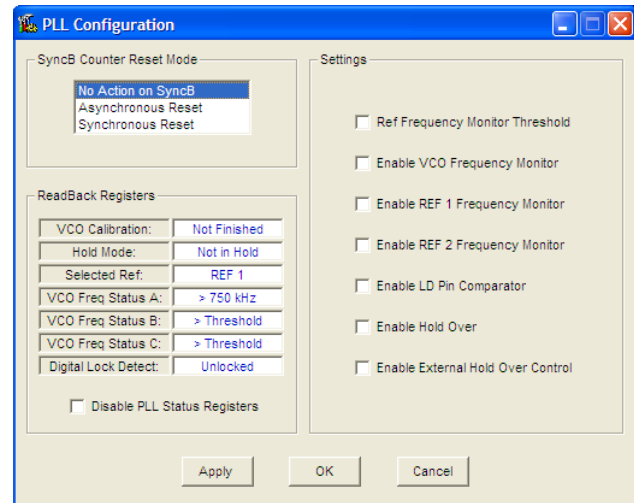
PLL Configuration

SyncB Counter Reset Mode

No Action on SyncB
Asynchronous Reset
Synchronous Reset

ReadBack Registers

| VCO Calibration: | Not Finished |
|---|---|
| Hold Mode: | Not in Hold |
| Selected Ref: | REF 1 |
| VCO Freq Status A: | > 750 kHz |
| VCO Freq Status B: | > Threshold |
| VCO Freq Status C: | > Threshold |
| Digital Lock Detect: | Unlocked |

Disable PLL Status Registers

Settings

Ref Frequency Monitor Threshold

Enable VCO Frequency Monitor

Enable REF 1 Frequency Monitor

Enable REF 2 Frequency Monitor

Enable LD Pin Comparator

Enable Hold Over

Enable External Hold Over Control

Apply

OK

Cancel